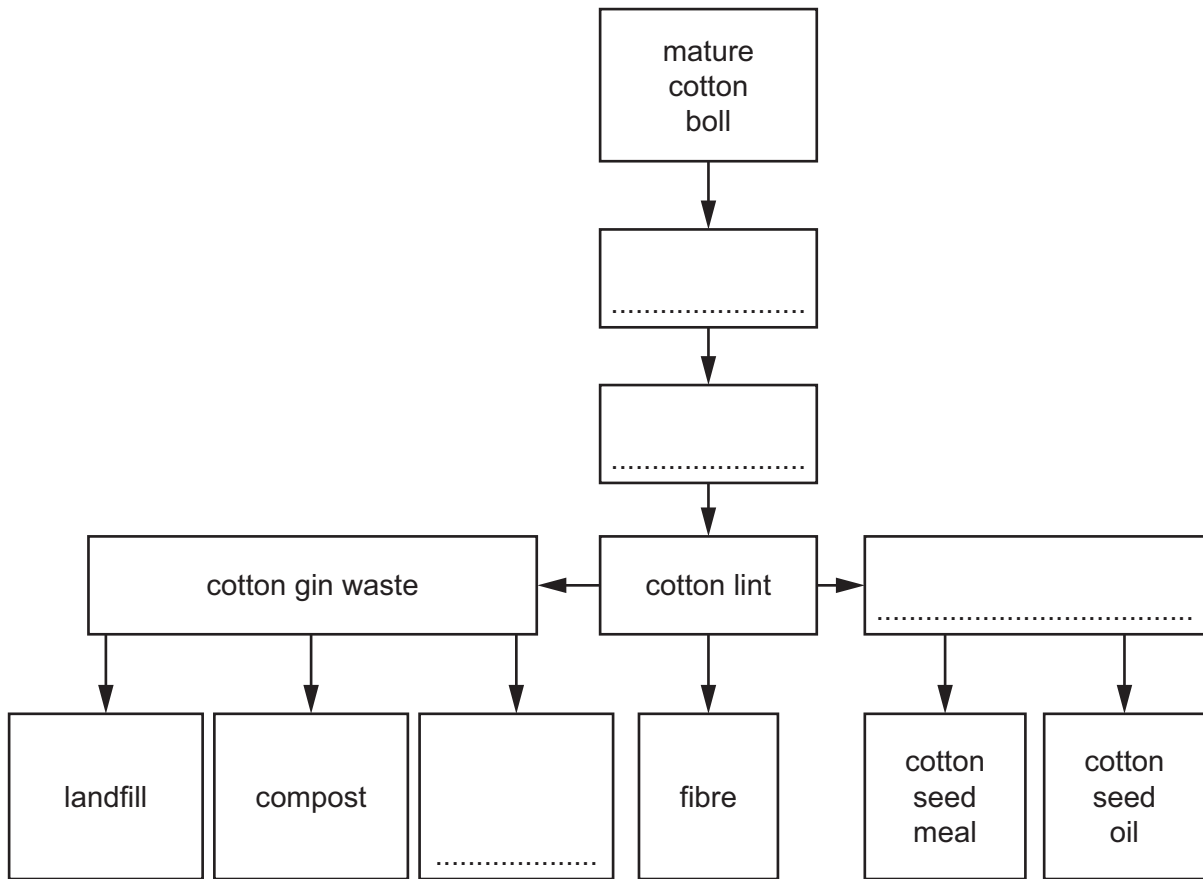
mature cotton boll

........................

........................

cotton gin waste

cotton lint

........................................

landfill

compost

...................

fibre

cotton seed meal

cotton seed oil